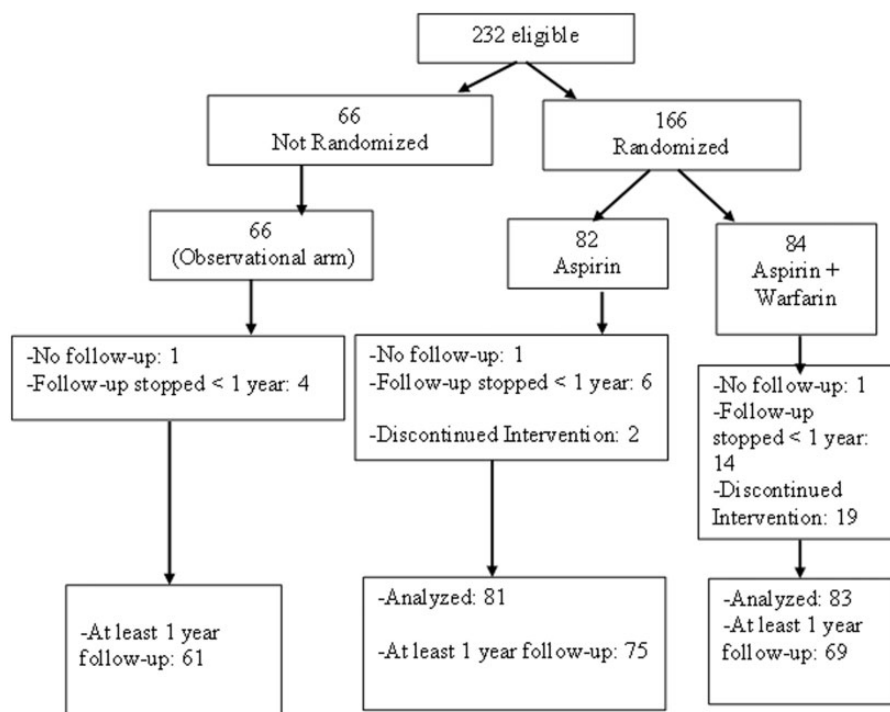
232 eligible

66
Not Randomized

166
Randomized

66
(Observational arm)

82
Aspirin

84
Aspirin + Warfarin

-No follow-up: 1
-Follow-up stopped < 1 year: 4

-No follow-up: 1
-Follow-up stopped < 1 year: 6

-Discontinued Intervention: 2

-No follow-up: 1
-Follow-up stopped < 1 year: 14
-Discontinued Intervention: 19

-At least 1 year follow-up: 61

-Analyzed: 81

-At least 1 year follow-up: 75

-Analyzed: 83
-At least 1 year follow-up: 69